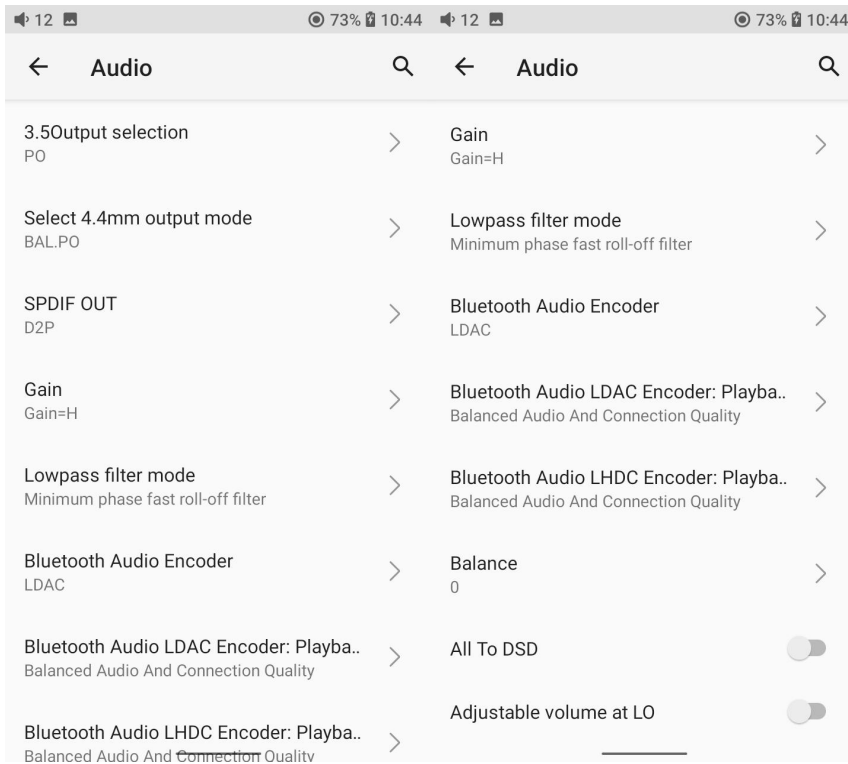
12

73% 10:44

Audio

3.5Output selection
PO

Select 4.4mm output mode
BAL.PO

SPDIF OUT
D2P

Gain
Gain=H

Lowpass filter mode
Minimum phase fast roll-off filter

Bluetooth Audio Encoder
LDAC

Bluetooth Audio LDAC Encoder: Playba..
Balanced Audio And Connection Quality

Bluetooth Audio LHDC Encoder: Playba..
Balanced Audio And Connection Quality

12

73% 10:44

Audio

Gain
Gain=H

Lowpass filter mode
Minimum phase fast roll-off filter

Bluetooth Audio Encoder
LDAC

Bluetooth Audio LDAC Encoder: Playba..
Balanced Audio And Connection Quality

Bluetooth Audio LHDC Encoder: Playba..
Balanced Audio And Connection Quality

Balance
0

All To DSD

Adjustable volume at LO